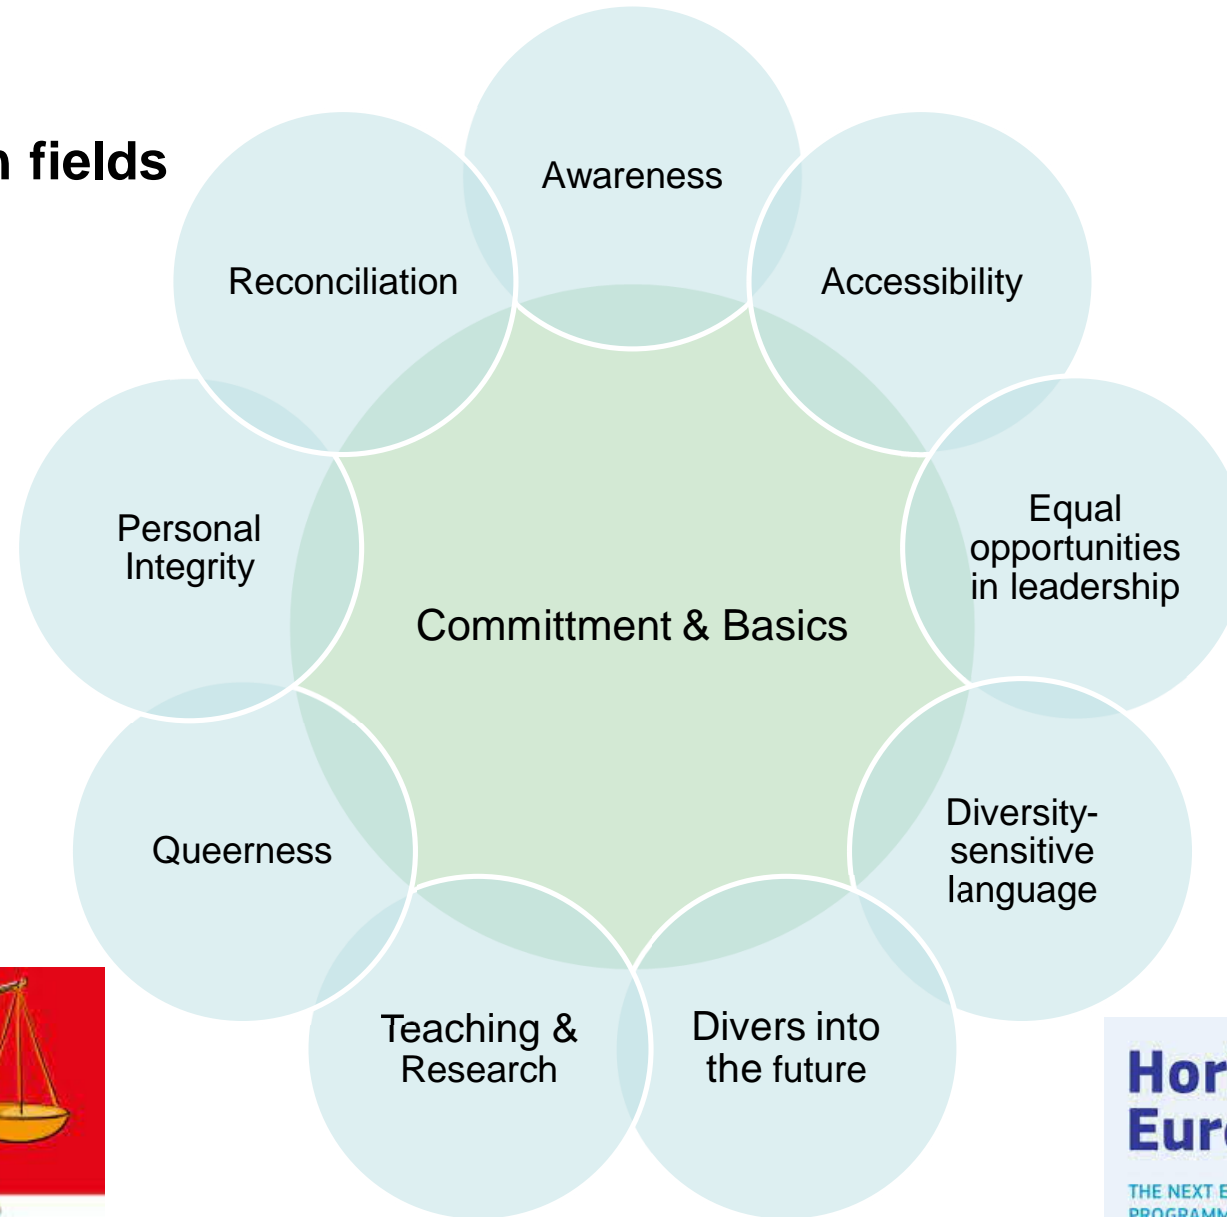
n fields

Awareness

Reconciliation

Accessibility

Personal Integrity

Commitment & Basics

Equal opportunities in leadership

Queerness

Diversity-sensitive language

Teaching & Research

Divers into the future

Hor
Eur
THE NEXT E
PROGRAMM